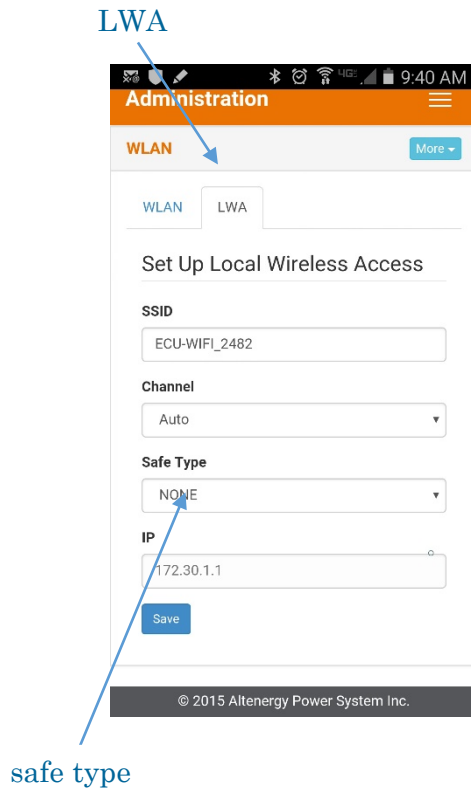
LWA

9:40 AM

Administration

WLAN

More

WLAN

LWA

Set Up Local Wireless Access

SSID

ECU-WIFI_2482

Channel

Auto

Safe Type

NONE

IP

172.30.1.1

Save

© 2015 Altenergy Power System Inc.

safe type